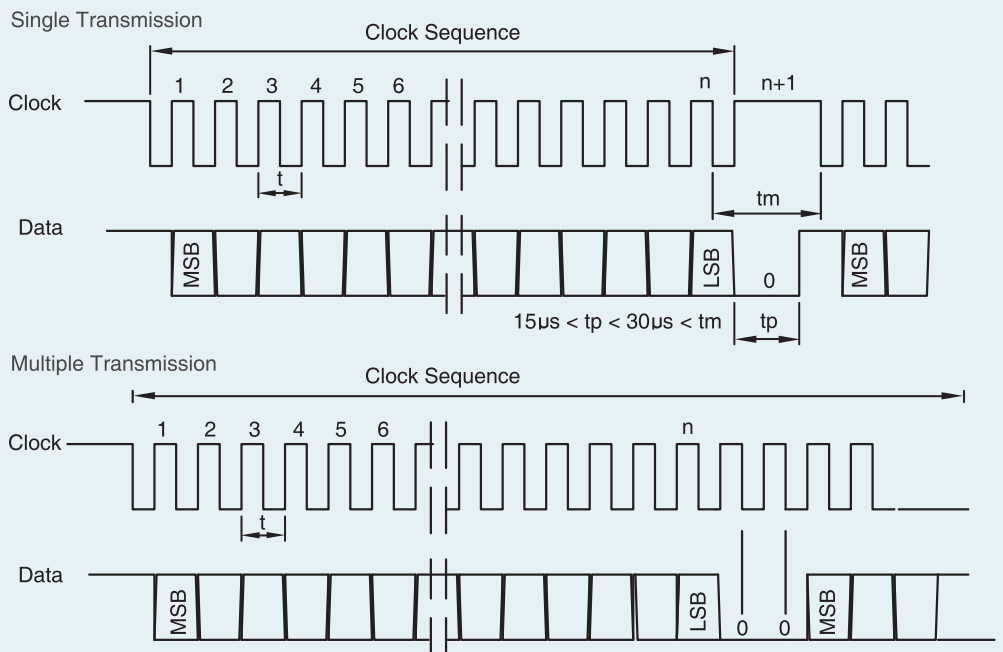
Single Transmission

Clock Sequence

Clock

1 2 3 4 5 6 n n+1

t

tm

Data

MSB

LSB

0

MSB

15µs < tp < 30µs < tm

tp

Multiple Transmission

Clock Sequence

Clock

1 2 3 4 5 6 n

t

Data

MSB

LSB

0 0

MSB